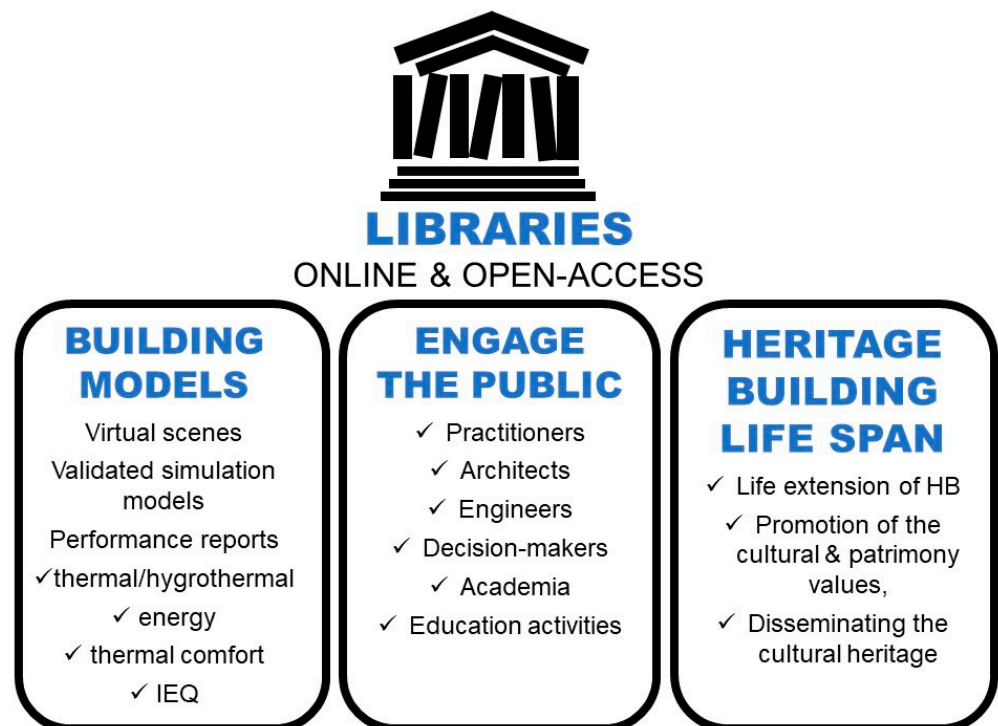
LIBRARIES
ONLINE & OPEN-ACCESS

BUILDING MODELS

Virtual scenes

Validated simulation models

Performance reports

✓thermal/hygrothermal

✓ energy

✓ thermal comfort

✓ IEQ

ENGAGE THE PUBLIC

✓ Practitioners

✓ Architects

✓ Engineers

✓ Decision-makers

✓ Academia

✓ Education activities

HERITAGE BUILDING LIFE SPAN

✓ Life extension of HB

✓ Promotion of the cultural & patrimony values,

✓ Disseminating the cultural heritage